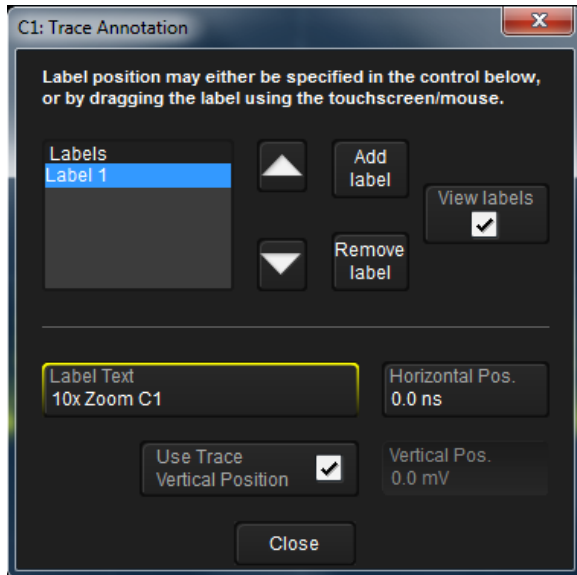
C1: Trace Annotation

Label position may either be specified in the control below, or by dragging the label using the touchscreen/mouse.

Labels
Label 1

Add label

Remove label

View labels

Label Text
10x Zoom C1

Horizontal Pos.
0.0 ns

Use Trace Vertical Position

Vertical Pos.
0.0 mV

Close